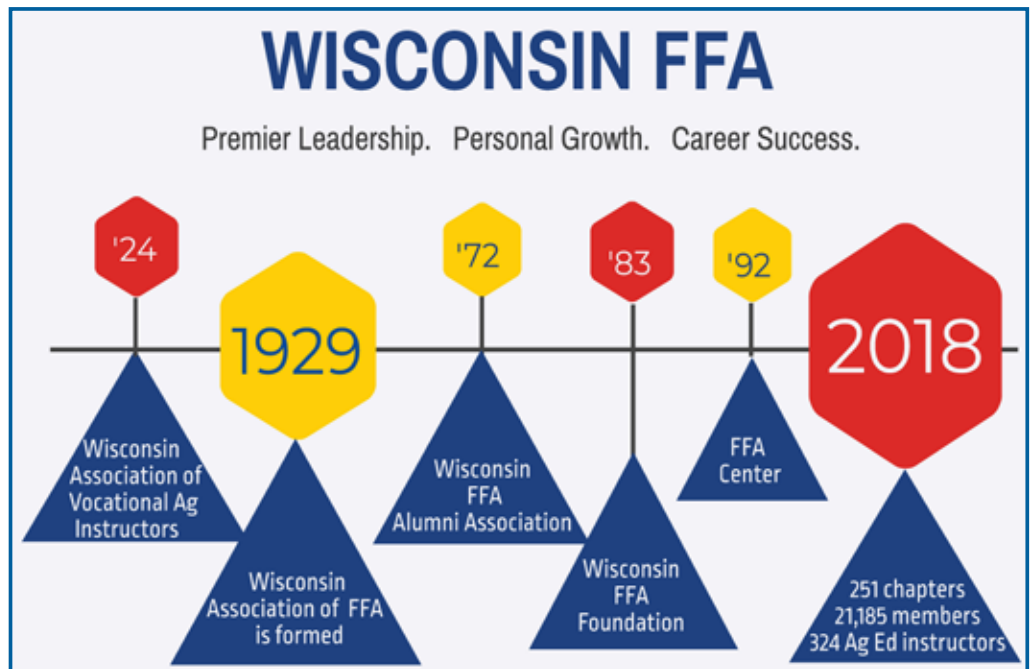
WISCONSIN FFA

Premier Leadership. Personal Growth. Career Success.

'24

Wisconsin Association of Vocational Ag Instructors

1929

Wisconsin Association of FFA is formed

'72

Wisconsin FFA Alumni Association

'83

Wisconsin FFA Foundation

'92

FFA Center

2018

251 chapters
21,185 members
324 Ag Ed instructors